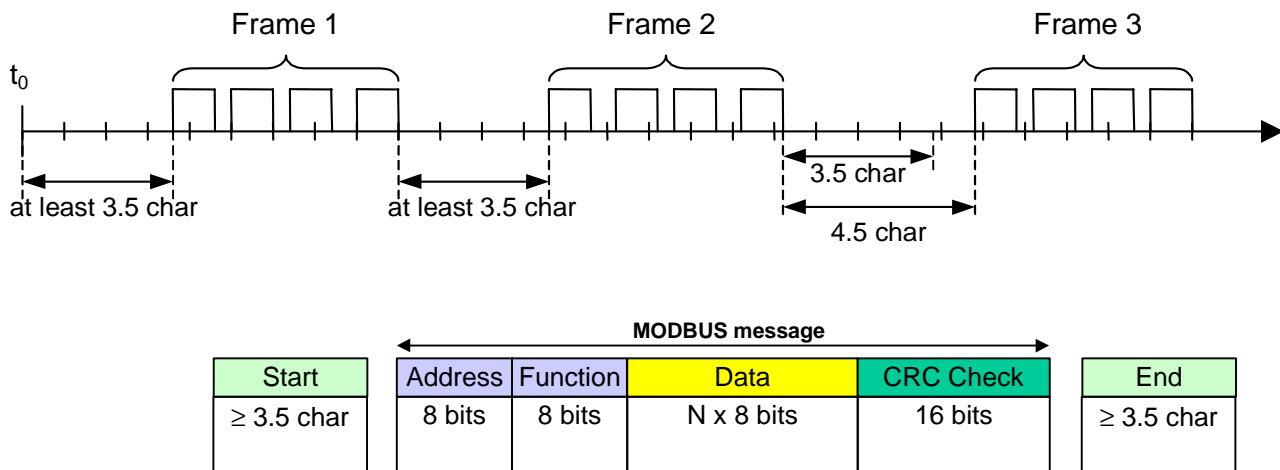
Frame 1

Frame 2

Frame 3

$t_0$

at least 3.5 char

at least 3.5 char

3.5 char

4.5 char

MODBUS message

| Start |
|---|
| $\geq$ 3.5 char |

| Address | Function | Data | CRC Check |
|---|---|---|---|
| 8 bits | 8 bits | N x 8 bits | 16 bits |

| End |
|---|
| $\geq$ 3.5 char |